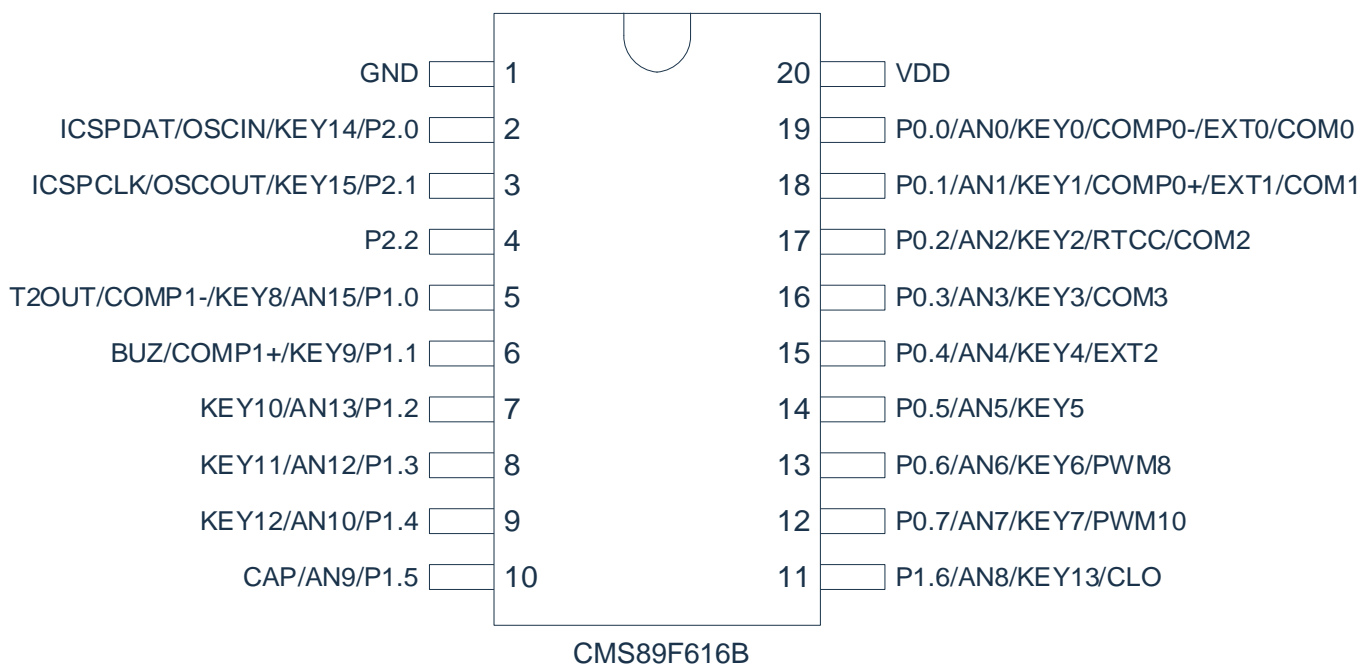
GND 1
ICSPDAT/OSCIN/KEY14/P2.0 2
ICSPCLK/OSCOUT/KEY15/P2.1 3
P2.2 4
T2OUT/COMP1-/KEY8/AN15/P1.0 5
BUZ/COMP1+/KEY9/P1.1 6
KEY10/AN13/P1.2 7
KEY11/AN12/P1.3 8
KEY12/AN10/P1.4 9
CAP/AN9/P1.5 10

20 VDD
19 P0.0/AN0/KEY0/COMP0-/EXT0/COM0
18 P0.1/AN1/KEY1/COMP0+/EXT1/COM1
17 P0.2/AN2/KEY2/RTCC/COM2
16 P0.3/AN3/KEY3/COM3
15 P0.4/AN4/KEY4/EXT2
14 P0.5/AN5/KEY5
13 P0.6/AN6/KEY6/PWM8
12 P0.7/AN7/KEY7/PWM10
11 P1.6/AN8/KEY13/CLO

CMS89F616B